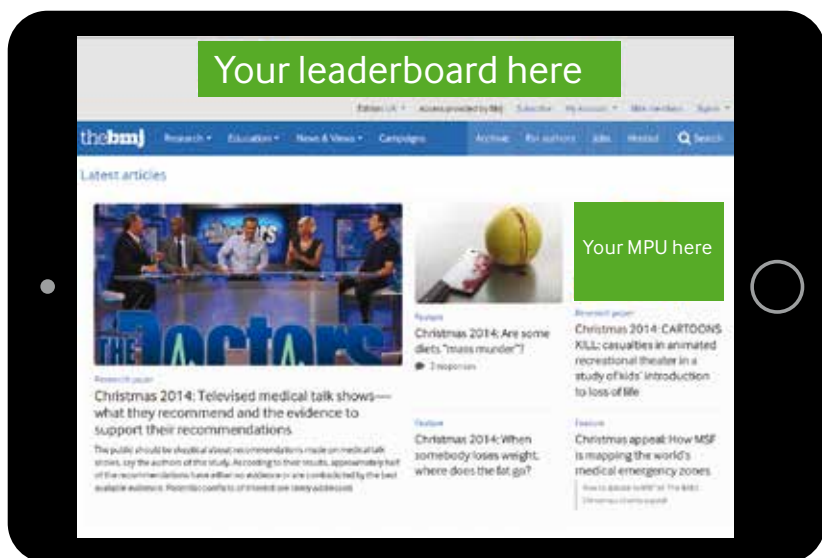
Your leaderboard here

Edition UK · Access provided by BMJ · Subscribe · My Account · BMA members · Sign in

thebmj Research · Education · News & Views · Campaigns · Archive · For authors · Jobs · Hosted · Search

Latest articles

THE Doctors

Research paper
Christmas 2014: Televised medical talk shows—what they recommend and the evidence to support their recommendations

The public should be skeptical about recommendations made on medical talk shows, say the authors of this study. According to their results, approximately half of the recommendations have either no evidence or are contradicted by the best available evidence. Potential conflicts of interest are rarely addressed.

Feature
Christmas 2014: Are some diets "mass murder"?
3 responses

Feature
Christmas 2014: When somebody loses weight, where does the fat go?

Your MPU here

Research paper
Christmas 2014: CARTOONS KILL: casualties in animated recreational theater in a study of kids' introduction to loss of life

Feature
Christmas appeal: How MSF is mapping the world's medical emergency zones

How to donate to MSF at The BMJ's Christmas charity appeal